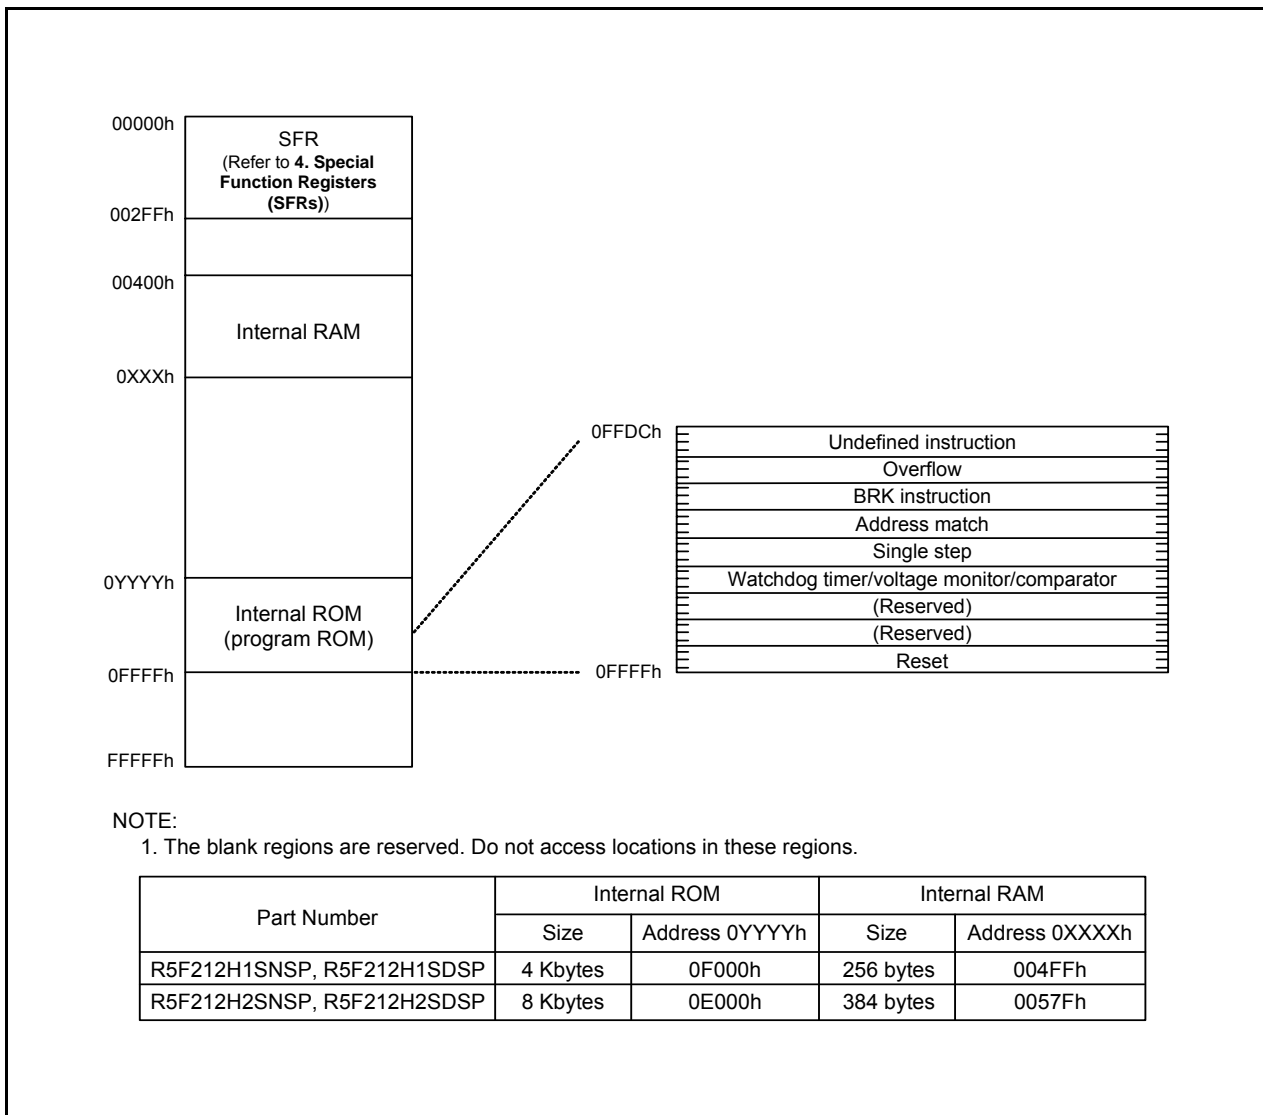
00000h
SFR
(Refer to **4. Special Function Registers (SFRs)**)
002FFh

00400h
Internal RAM
0XXXh

0YYYYh
Internal ROM
(program ROM)
0FFFFh

FFFFFh

0FFDCh
Undefined instruction
Overflow
BRK instruction
Address match
Single step
Watchdog timer/voltage monitor/comparator
(Reserved)
(Reserved)
Reset
0FFFFh

NOTE:
1. The blank regions are reserved. Do not access locations in these regions.

| Part Number | Internal ROM | | Internal RAM | |
|---|---|---|---|---|
| | Size | Address 0YYYYh | Size | Address 0XXXXh |
| R5F212H1SNSP, R5F212H1SDSP | 4 Kbytes | 0F000h | 256 bytes | 004FFh |
| R5F212H2SNSP, R5F212H2SDSP | 8 Kbytes | 0E000h | 384 bytes | 0057Fh |